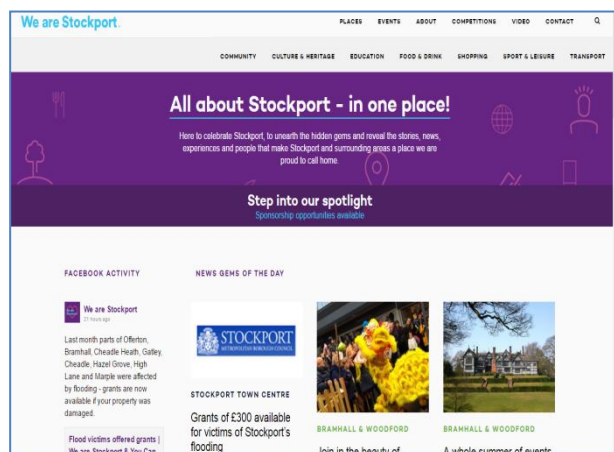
We are Stockport.

PLACES EVENTS ABOUT COMPETITIONS VIDEO CONTACT

COMMUNITY CULTURE & HERITAGE EDUCATION FOOD & DRINK SHOPPING SPORT & LEISURE TRANSPORT

All about Stockport - in one place!

Here to celebrate Stockport, to unearth the hidden gems and reveal the stories, news, experiences and people that make Stockport and surrounding areas a place we are proud to call home.

Step into our spotlight
Sponsorship opportunities available

FACEBOOK ACTIVITY

We are Stockport
21 hours ago

Last month parts of Offerton, Bramhall, Cheadle Heath, Gatley, Cheadle, Hazel Grove, High Lane and Marple were affected by flooding - grants are now available if your property was damaged.

Flood victims offered grants | We are Stockport & You Can

NEWS GEMS OF THE DAY

STOCKPORT METROPOLITAN BOROUGH COUNCIL

STOCKPORT TOWN CENTRE

Grants of £300 available for victims of Stockport's flooding

BRAMHALL & WOODFORD

Join in the beauty of

BRAMHALL & WOODFORD

A whole summer of events